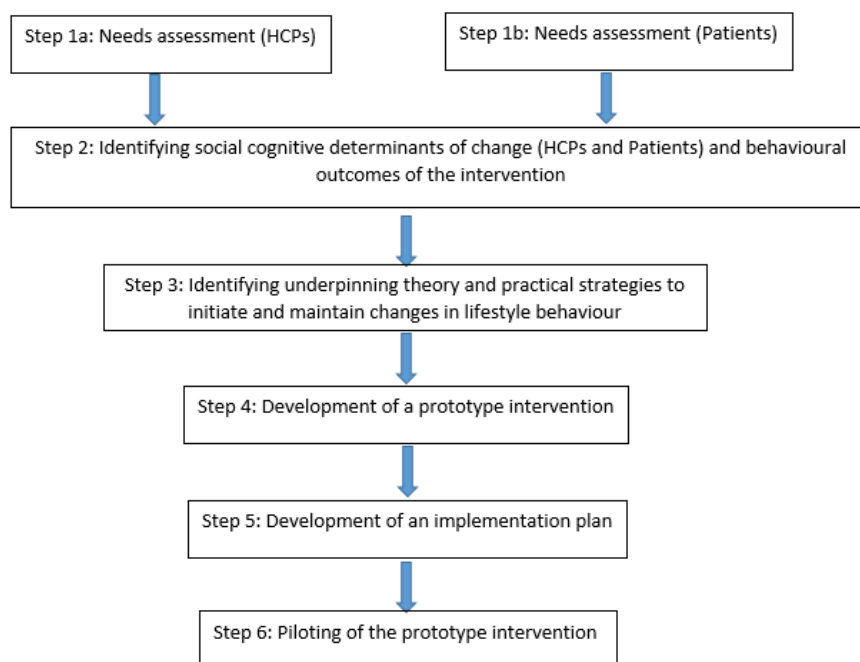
Step 1a: Needs assessment (HCPs)

Step 1b: Needs assessment (Patients)

Step 2: Identifying social cognitive determinants of change (HCPs and Patients) and behavioural outcomes of the intervention

Step 3: Identifying underpinning theory and practical strategies to initiate and maintain changes in lifestyle behaviour

Step 4: Development of a prototype intervention

Step 5: Development of an implementation plan

Step 6: Piloting of the prototype intervention